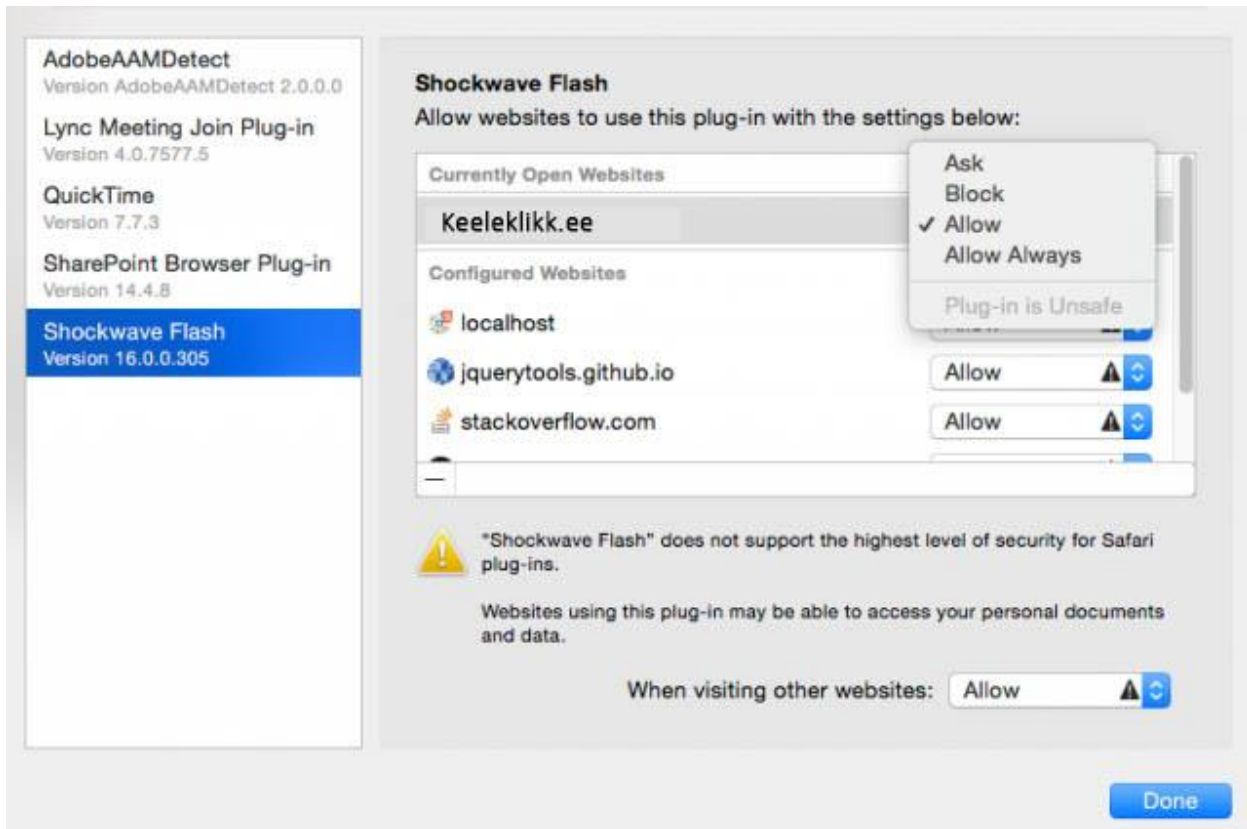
AdobeAAMDetect
Version AdobeAAMDetect 2.0.0.0

Lync Meeting Join Plug-in
Version 4.0.7577.5

QuickTime
Version 7.7.3

SharePoint Browser Plug-in
Version 14.4.8

Shockwave Flash
Version 16.0.0.305

Shockwave Flash
Allow websites to use this plug-in with the settings below:

Currently Open Websites
Keeleklikk.ee

Ask
Block
✓ Allow
Allow Always
Plug-in is Unsafe

Configured Websites
localhost
jquerytools.github.io Allow
stackoverflow.com Allow

—

"Shockwave Flash" does not support the highest level of security for Safari plug-ins.

Websites using this plug-in may be able to access your personal documents and data.

When visiting other websites: Allow

Done